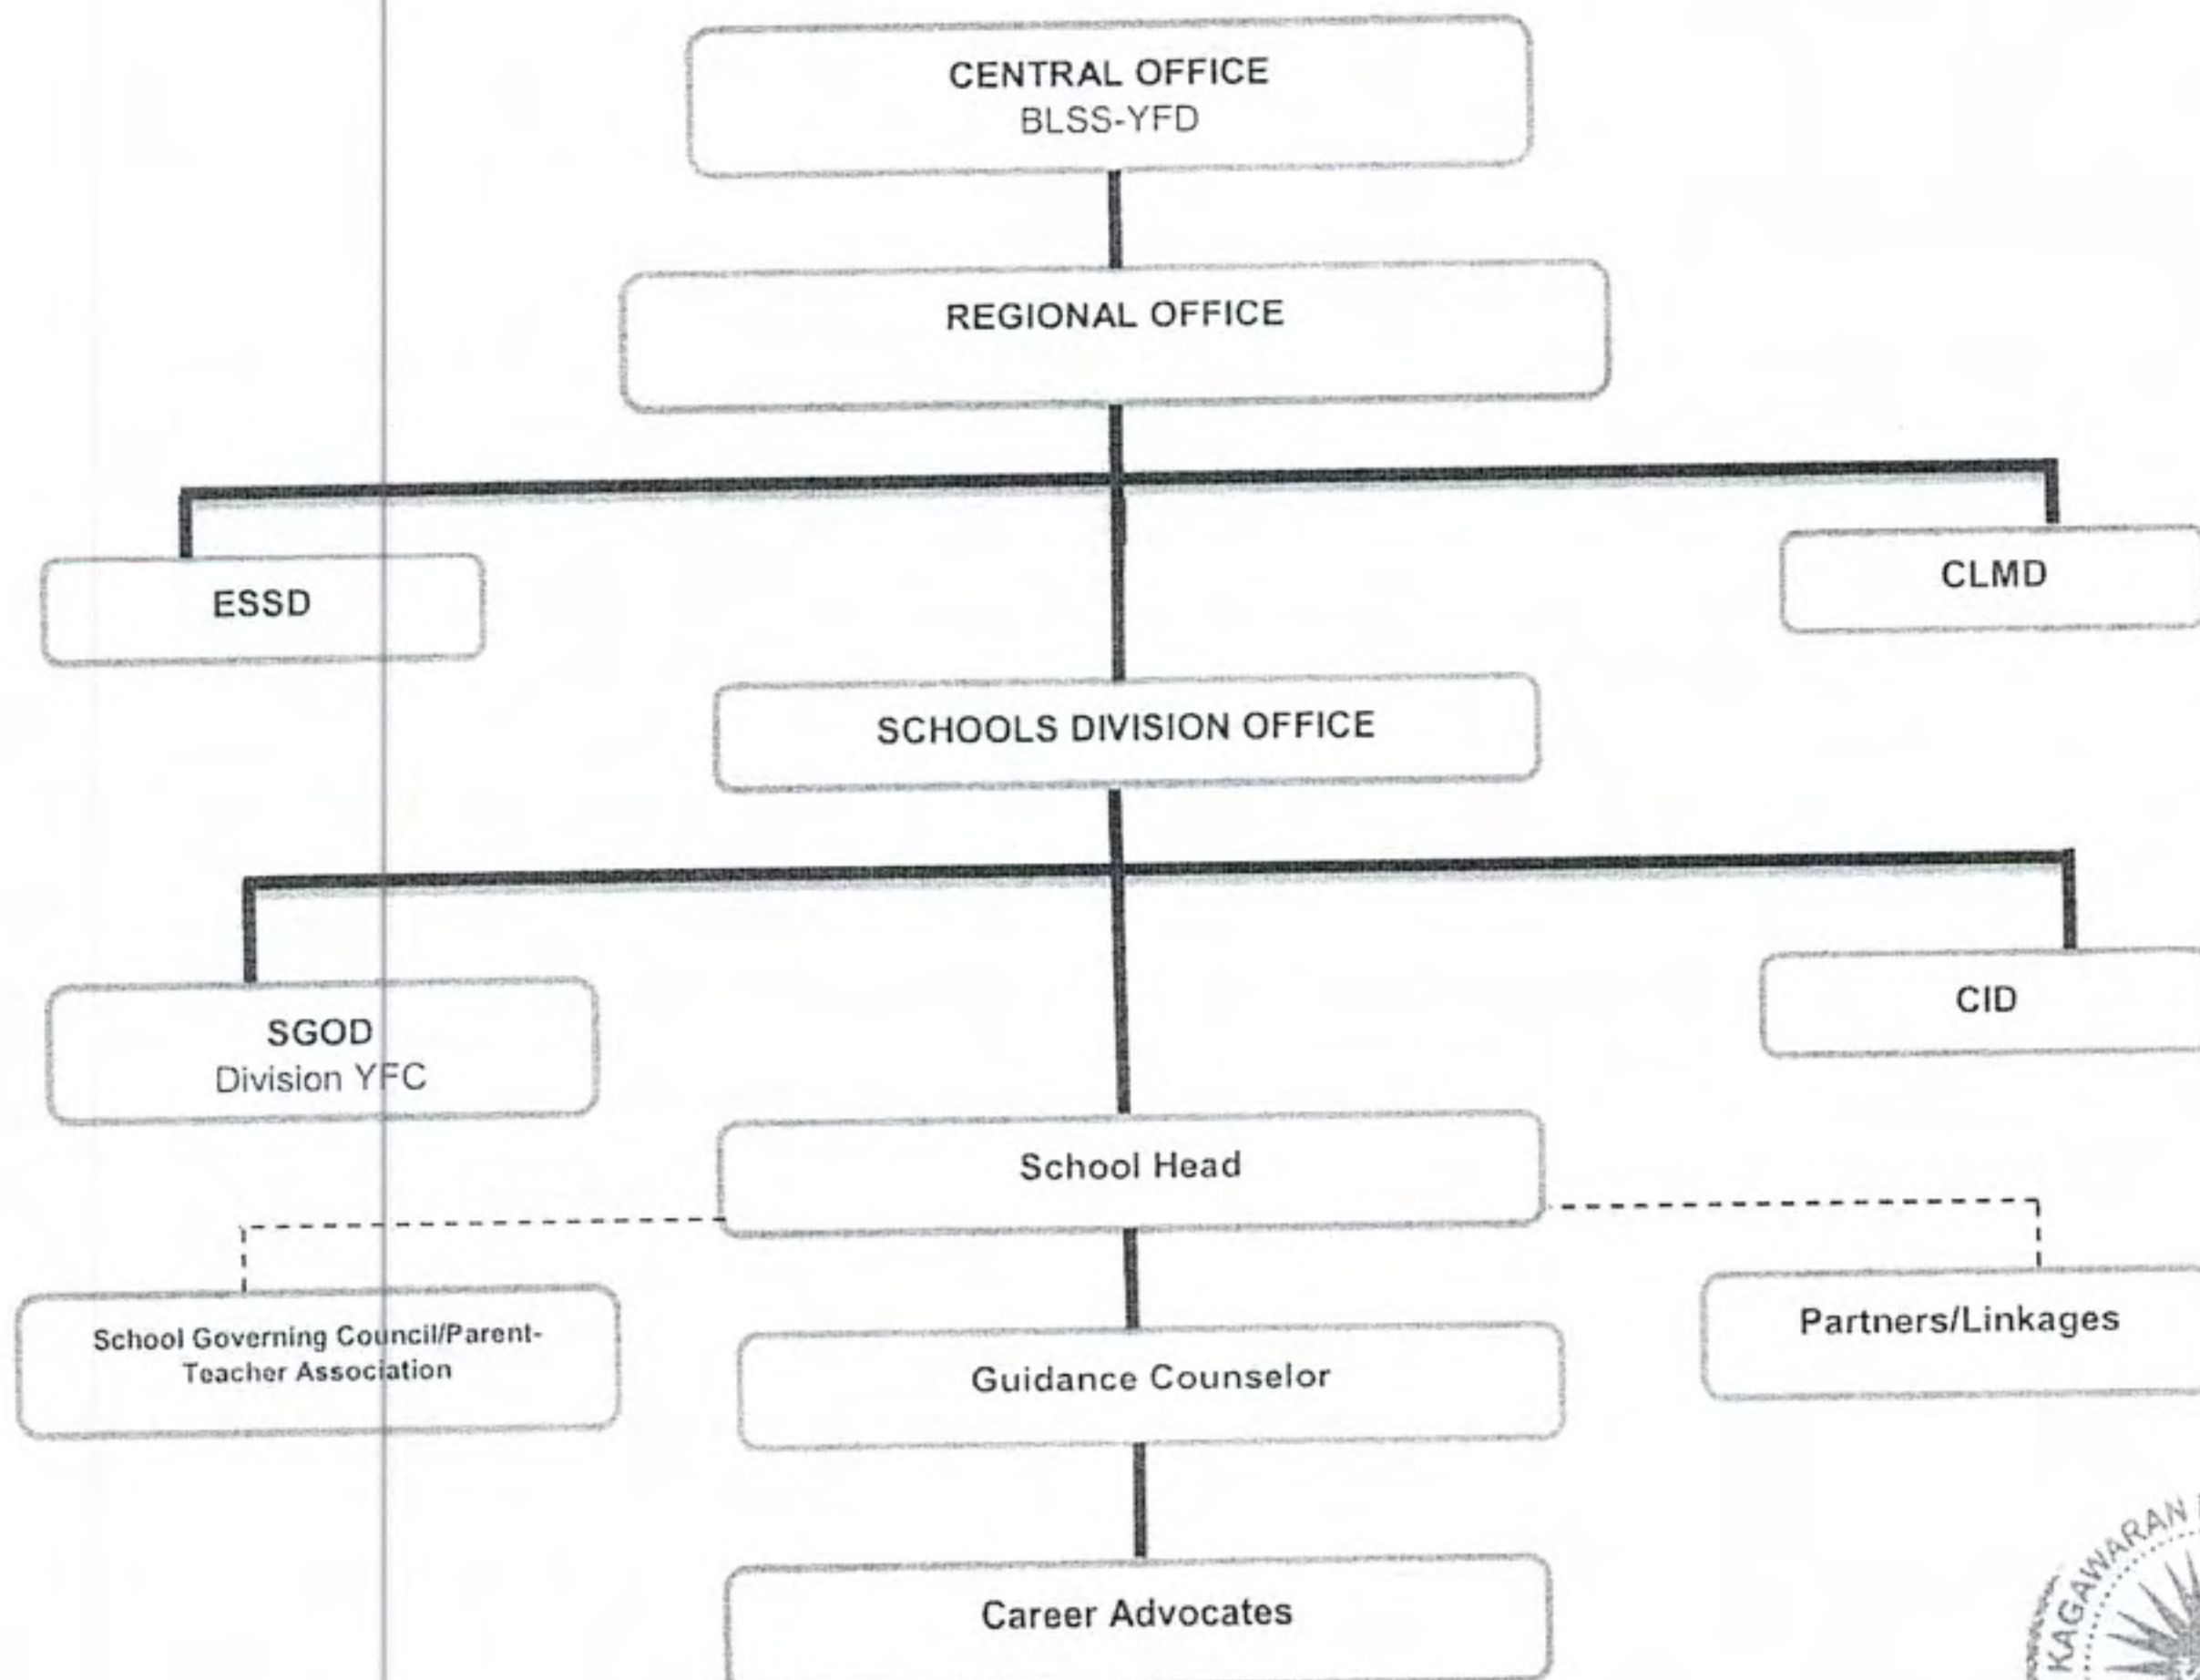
CENTRAL OFFICE
BLSS-YFD

REGIONAL OFFICE

ESSD

CLMD

SCHOOLS DIVISION OFFICE

SGOD
Division YFC

CID

School Head

School Governing Council/Parent-Teacher Association

Guidance Counselor

Partners/Linkages

Career Advocates

KAGAWARAN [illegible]